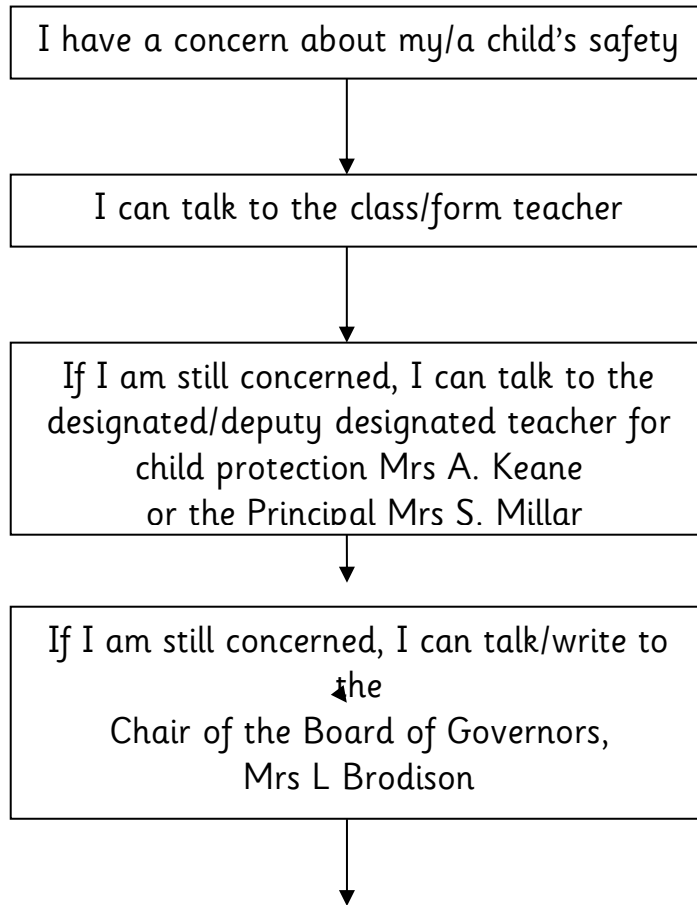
I have a concern about my/a child's safety

I can talk to the class/form teacher

If I am still concerned, I can talk to the designated/deputy designated teacher for child protection Mrs A. Keane or the Principal Mrs S. Millar

If I am still concerned, I can talk/write to the Chair of the Board of Governors, Mrs L Brodison